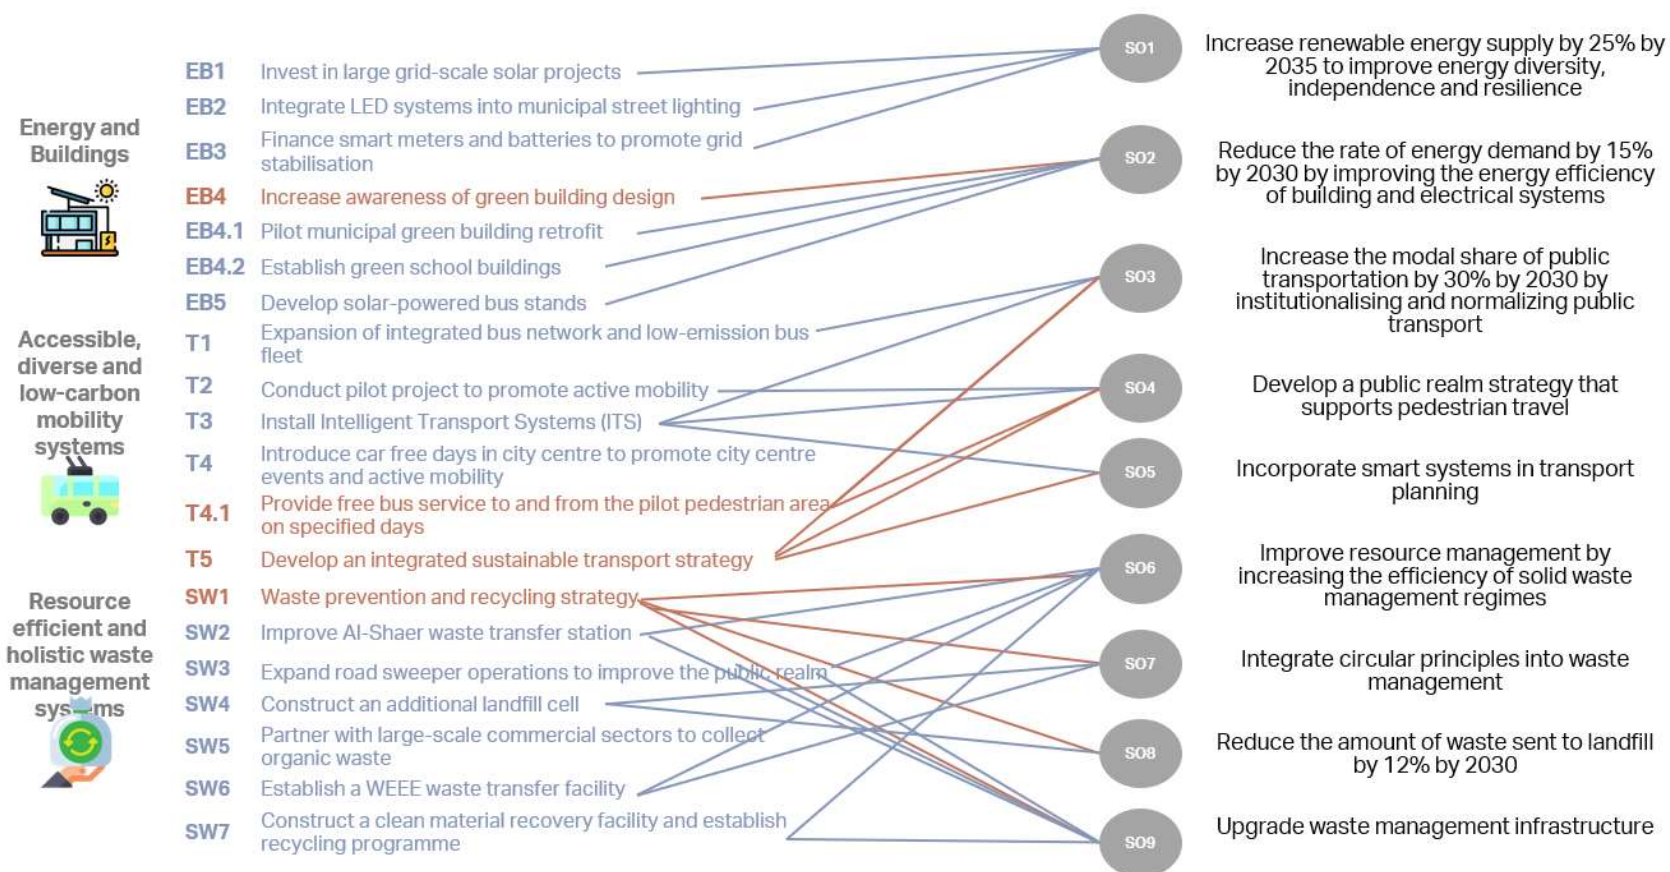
Energy and Buildings

EB1 Invest in large grid-scale solar projects
EB2 Integrate LED systems into municipal street lighting
EB3 Finance smart meters and batteries to promote grid stabilisation
EB4 Increase awareness of green building design
EB4.1 Pilot municipal green building retrofit
EB4.2 Establish green school buildings
EB5 Develop solar-powered bus stands

Accessible, diverse and low-carbon mobility systems

T1 Expansion of integrated bus network and low-emission bus fleet
T2 Conduct pilot project to promote active mobility
T3 Install Intelligent Transport Systems (ITS)
T4 Introduce car free days in city centre to promote city centre events and active mobility
T4.1 Provide free bus service to and from the pilot pedestrian area on specified days
T5 Develop an integrated sustainable transport strategy

Resource efficient and holistic waste management systems

SW1 Waste prevention and recycling strategy
SW2 Improve Al-Shaer waste transfer station
SW3 Expand road sweeper operations to improve the public realm
SW4 Construct an additional landfill cell
SW5 Partner with large-scale commercial sectors to collect organic waste
SW6 Establish a WEEE waste transfer facility
SW7 Construct a clean material recovery facility and establish recycling programme

SO1 Increase renewable energy supply by 25% by 2035 to improve energy diversity, independence and resilience
SO2 Reduce the rate of energy demand by 15% by 2030 by improving the energy efficiency of building and electrical systems
SO3 Increase the modal share of public transportation by 30% by 2030 by institutionalising and normalizing public transport
SO4 Develop a public realm strategy that supports pedestrian travel
SO5 Incorporate smart systems in transport planning
SO6 Improve resource management by increasing the efficiency of solid waste management regimes
SO7 Integrate circular principles into waste management
SO8 Reduce the amount of waste sent to landfill by 12% by 2030
SO9 Upgrade waste management infrastructure